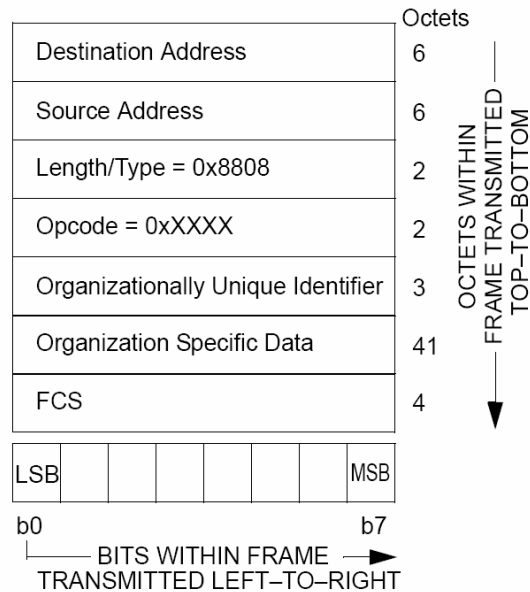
Octets

| | |
|---|---|
| Destination Address | 6 |
| Source Address | 6 |
| Length/Type = 0x8808 | 2 |
| Opcode = 0xXXXX | 2 |
| Organizationally Unique Identifier | 3 |
| Organization Specific Data | 41 |
| FCS | 4 |

OCTETS WITHIN FRAME TRANSMITTED TOP–TO–BOTTOM

| LSB | | | | | | | MSB |
|---|---|---|---|---|---|---|---|

b0 b7

BITS WITHIN FRAME TRANSMITTED LEFT–TO–RIGHT